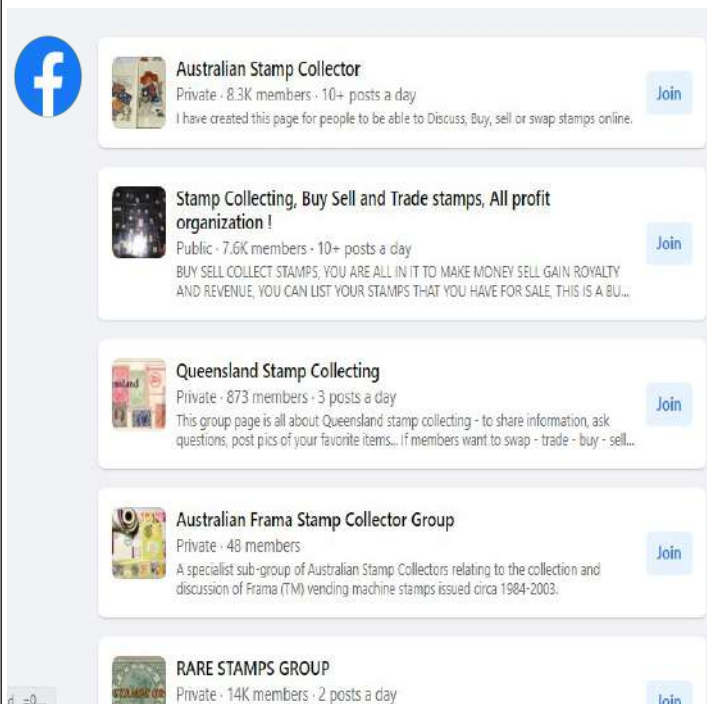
Australian Stamp Collector
Private · 8.3K members · 10+ posts a day
I have created this page for people to be able to Discuss, Buy, sell or swap stamps online.
Join

Stamp Collecting, Buy Sell and Trade stamps, All profit organization !
Public · 7.6K members · 10+ posts a day
BUY SELL COLLECT STAMPS, YOU ARE ALL IN IT TO MAKE MONEY SELL GAIN ROYALTY AND REVENUE, YOU CAN LIST YOUR STAMPS THAT YOU HAVE FOR SALE, THIS IS A BU...
Join

Queensland Stamp Collecting
Private · 873 members · 3 posts a day
This group page is all about Queensland stamp collecting - to share information, ask questions, post pics of your favorite items... If members want to swap - trade - buy - sell...
Join

Australian Frama Stamp Collector Group
Private · 48 members
A specialist sub-group of Australian Stamp Collectors relating to the collection and discussion of Frama (TM) vending machine stamps issued circa 1984-2003.
Join

RARE STAMPS GROUP
Private · 14K members · 2 posts a day
Join